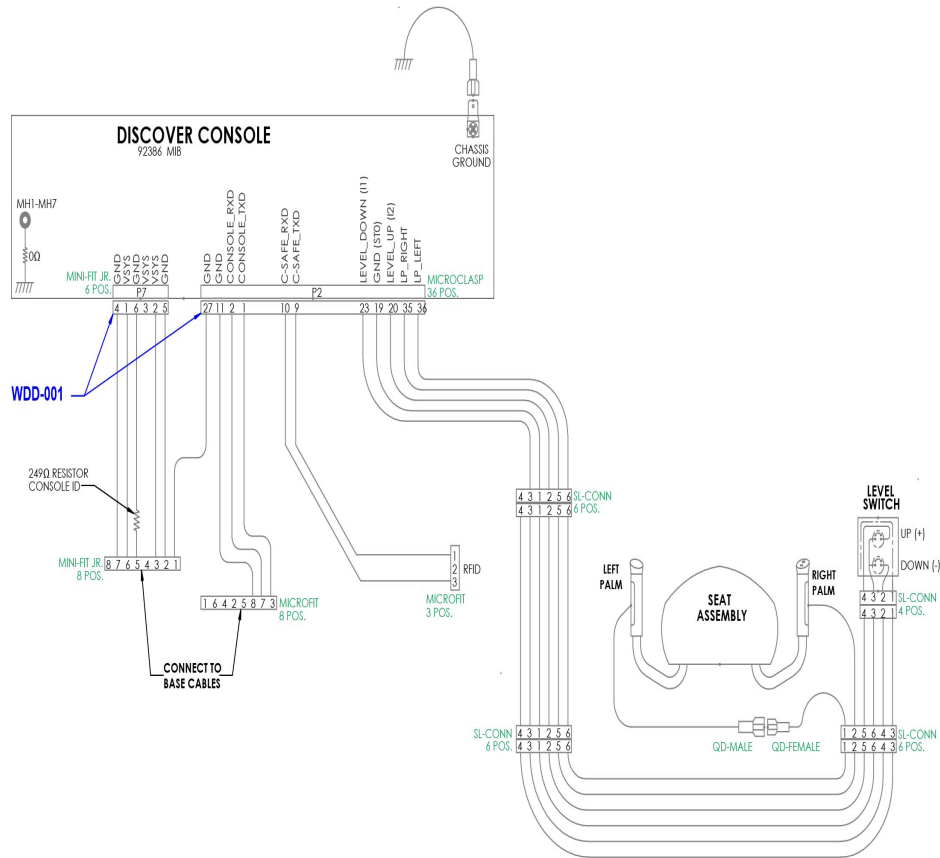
DISCOVER CONSOLE
92386 MIB

CHASSIS GROUND

MH1-MH7

0Ω

MINI-FIT JR.
6 POS.

GND
VSYS
GND
VSYS
VSYS
GND

P7
4 1 6 3 2 5

GND
GND
CONSOLE_RXD
CONSOLE_TXD
C-SAFE_RXD
C-SAFE_TXD
LEVEL_DOWN (I1)
GND (ST0)
LEVEL_UP (I2)
LP_RIGHT
LP_LEFT

P2
27 11 2 1 10 9 23 19 20 35 36

MICROCLASP
36 POS.

WDD-001

249Ω RESISTOR
CONSOLE ID

MINI-FIT JR.
8 POS.
8 7 6 5 4 3 2 1

CONNECT TO
BASE CABLES

1 6 4 2 5 8 7 3
MICROFIT
8 POS.

1
2
3
RFID

MICROFIT
3 POS.

4 3 1 2 5 6
4 3 1 2 5 6
SL-CONN
6 POS.

LEVEL
SWITCH

UP (+)
DOWN (-)

LEFT
PALM

SEAT
ASSEMBLY

RIGHT
PALM

4 3 2 1
4 3 2 1
SL-CONN
4 POS.

SL-CONN
6 POS.
4 3 1 2 5 6
4 3 1 2 5 6

QD-MALE
QD-FEMALE

1 2 5 6 4 3
1 2 5 6 4 3
SL-CONN
6 POS.